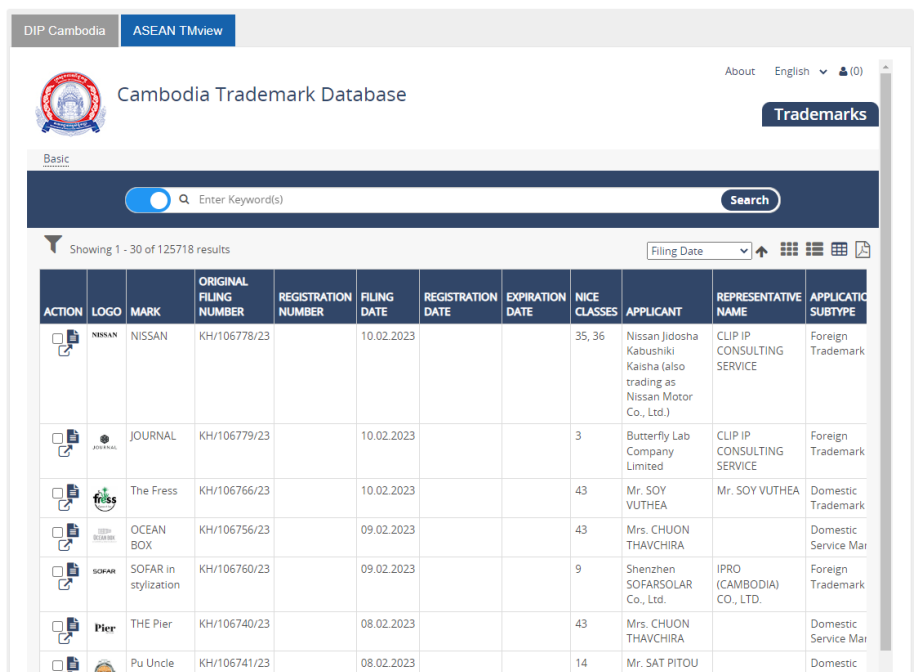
DIP Cambodia ASEAN TMview

About English (0)

Cambodia Trademark Database

Trademarks

Basic

Enter Keyword(s) Search

Showing 1 - 30 of 125718 results

Filing Date

| ACTION | LOGO | MARK | ORIGINAL FILING NUMBER | REGISTRATION NUMBER | FILING DATE | REGISTRATION DATE | EXPIRATION DATE | NICE CLASSES | APPLICANT | REPRESENTATIVE NAME | APPLICATIO SUBTYPE |
|---|---|---|---|---|---|---|---|---|---|---|---|
| | NISSAN | NISSAN | KH/106778/23 | | 10.02.2023 | | | 35, 36 | Nissan Jidosha Kabushiki Kaisha (also trading as Nissan Motor Co., Ltd.) | CLIP IP CONSULTING SERVICE | Foreign Trademark |
| | JOURNAL | JOURNAL | KH/106779/23 | | 10.02.2023 | | | 3 | Butterfly Lab Company Limited | CLIP IP CONSULTING SERVICE | Foreign Trademark |
| | fress | The Fress | KH/106766/23 | | 10.02.2023 | | | 43 | Mr. SOY VUTHEA | Mr. SOY VUTHEA | Domestic Trademark |
| | OCEAN BOX | OCEAN BOX | KH/106756/23 | | 09.02.2023 | | | 43 | Mrs. CHUON THAVCHIRA | | Domestic Service Mar |
| | SOFAR | SOFAR in stylization | KH/106760/23 | | 09.02.2023 | | | 9 | Shenzhen SOFARSOLAR Co., Ltd. | IPRO (CAMBODIA) CO., LTD. | Foreign Trademark |
| | Pier | THE Pier | KH/106740/23 | | 08.02.2023 | | | 43 | Mrs. CHUON THAVCHIRA | | Domestic Service Mar |
| | | Pu Uncle | KH/106741/23 | | 08.02.2023 | | | 14 | Mr. SAT PITOU | | Domestic |